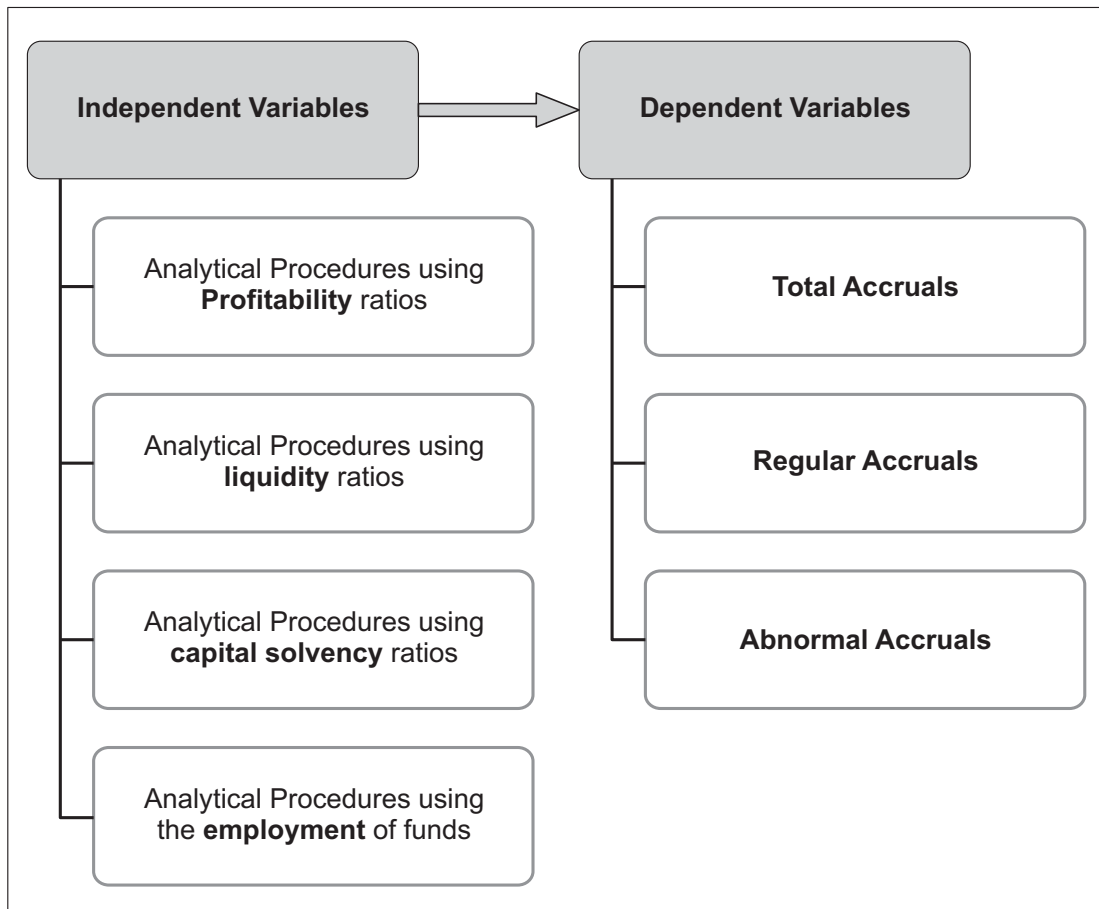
Independent Variables

Analytical Procedures using Profitability ratios

Analytical Procedures using liquidity ratios

Analytical Procedures using capital solvency ratios

Analytical Procedures using the employment of funds

Dependent Variables

Total Accruals

Regular Accruals

Abnormal Accruals